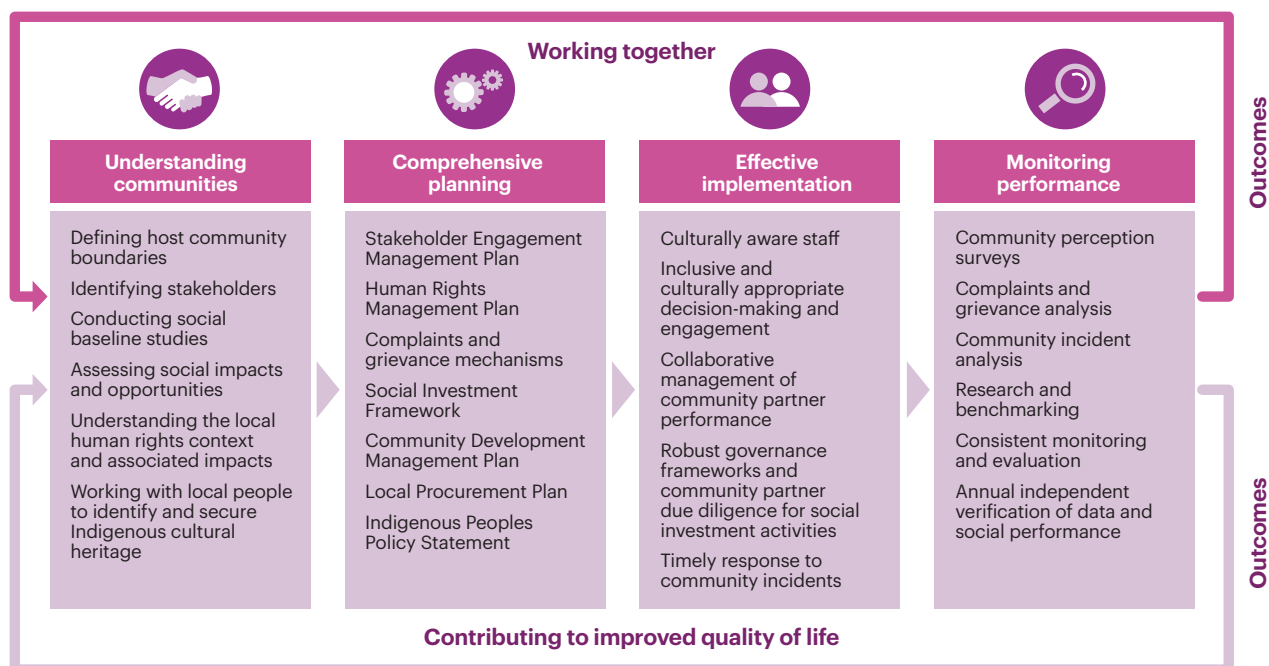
Working together

Understanding communities

Defining host community boundaries

Identifying stakeholders

Conducting social baseline studies

Assessing social impacts and opportunities

Understanding the local human rights context and associated impacts

Working with local people to identify and secure Indigenous cultural heritage

Comprehensive planning

Stakeholder Engagement Management Plan

Human Rights Management Plan

Complaints and grievance mechanisms

Social Investment Framework

Community Development Management Plan

Local Procurement Plan

Indigenous Peoples Policy Statement

Effective implementation

Culturally aware staff

Inclusive and culturally appropriate decision-making and engagement

Collaborative management of community partner performance

Robust governance frameworks and community partner due diligence for social investment activities

Timely response to community incidents

Monitoring performance

Community perception surveys

Complaints and grievance analysis

Community incident analysis

Research and benchmarking

Consistent monitoring and evaluation

Annual independent verification of data and social performance

Outcomes

Outcomes

Contributing to improved quality of life